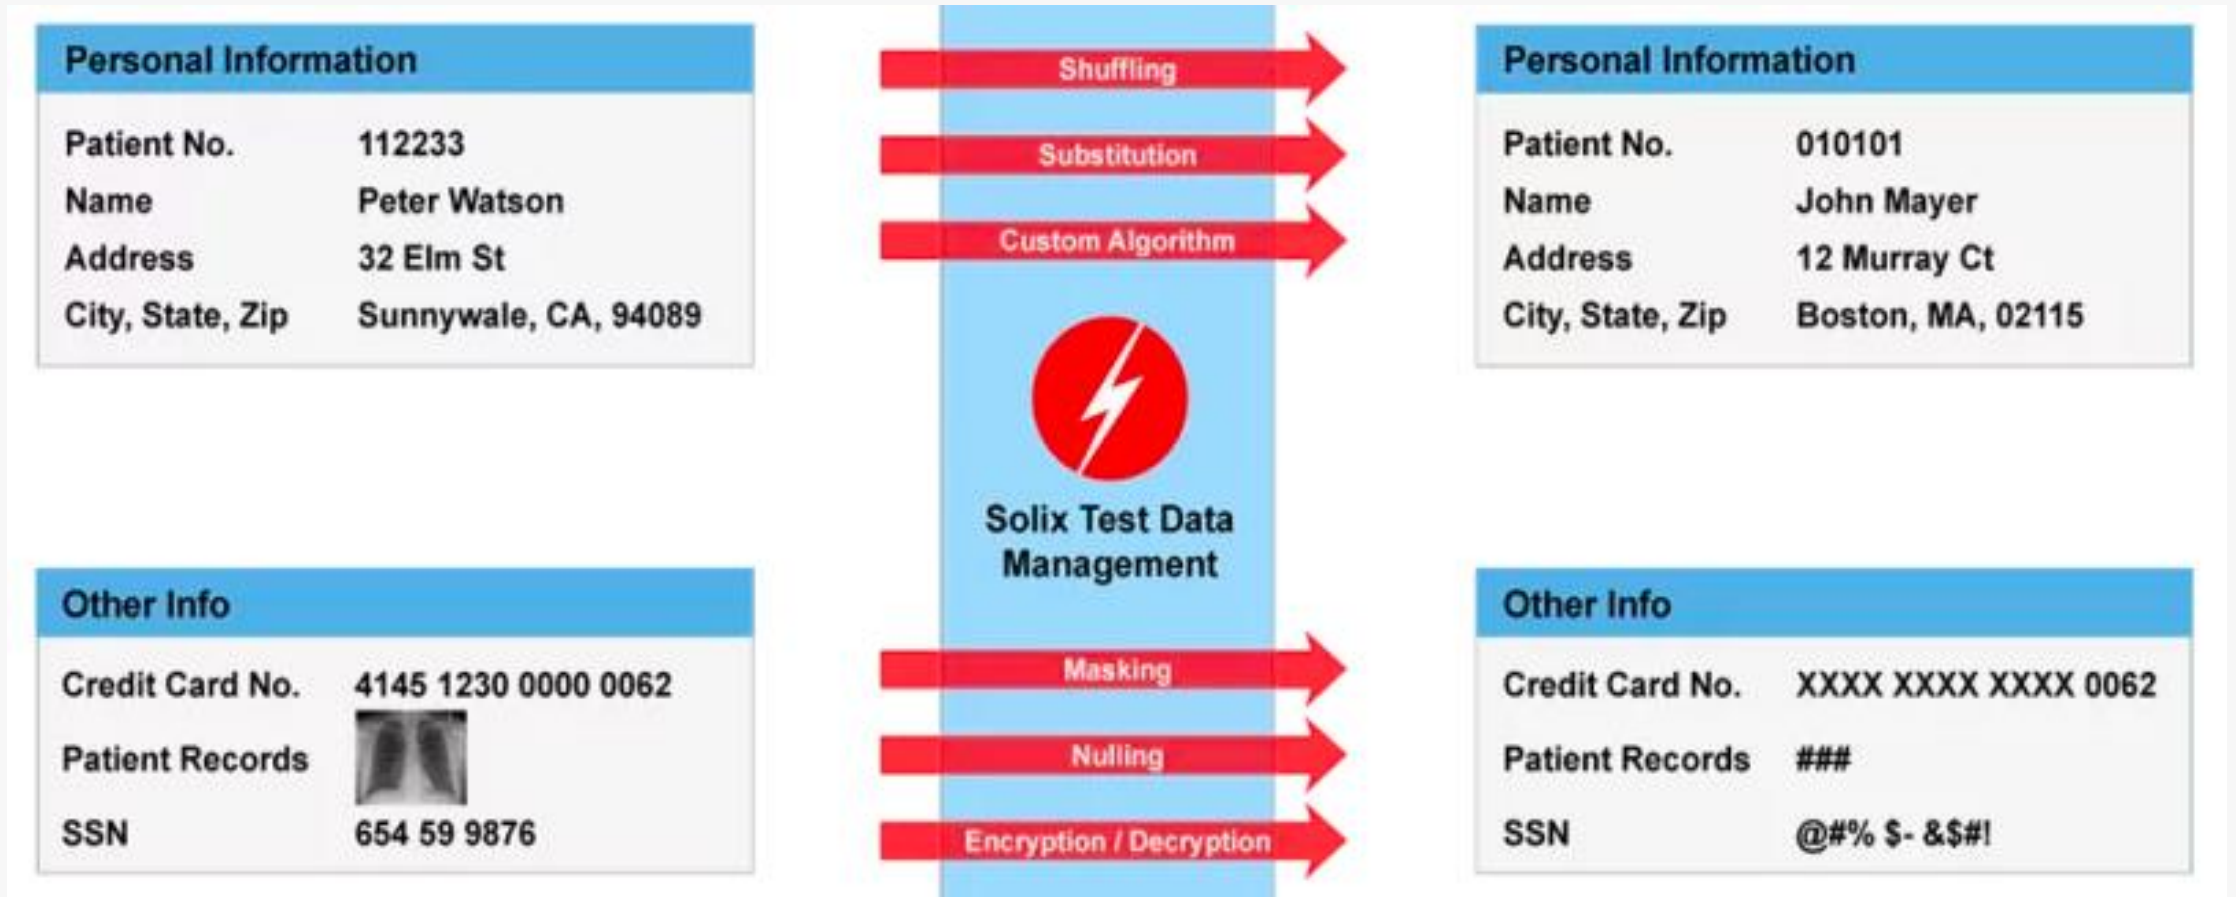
Personal Information

| Patient No. | 112233 |
|---|---|
| Name | Peter Watson |
| Address | 32 Elm St |
| City, State, Zip | Sunnywale, CA, 94089 |

Other Info

| Credit Card No. | 4145 1230 0000 0062 |
|---|---|
| Patient Records | |
| SSN | 654 59 9876 |

Shuffling

Substitution

Custom Algorithm

Solix Test Data Management

Masking

Nulling

Encryption / Decryption

Personal Information

| Patient No. | 010101 |
|---|---|
| Name | John Mayer |
| Address | 12 Murray Ct |
| City, State, Zip | Boston, MA, 02115 |

Other Info

| Credit Card No. | XXXX XXXX XXXX 0062 |
|---|---|
| Patient Records | ### |
| SSN | @#% $- &$#! |